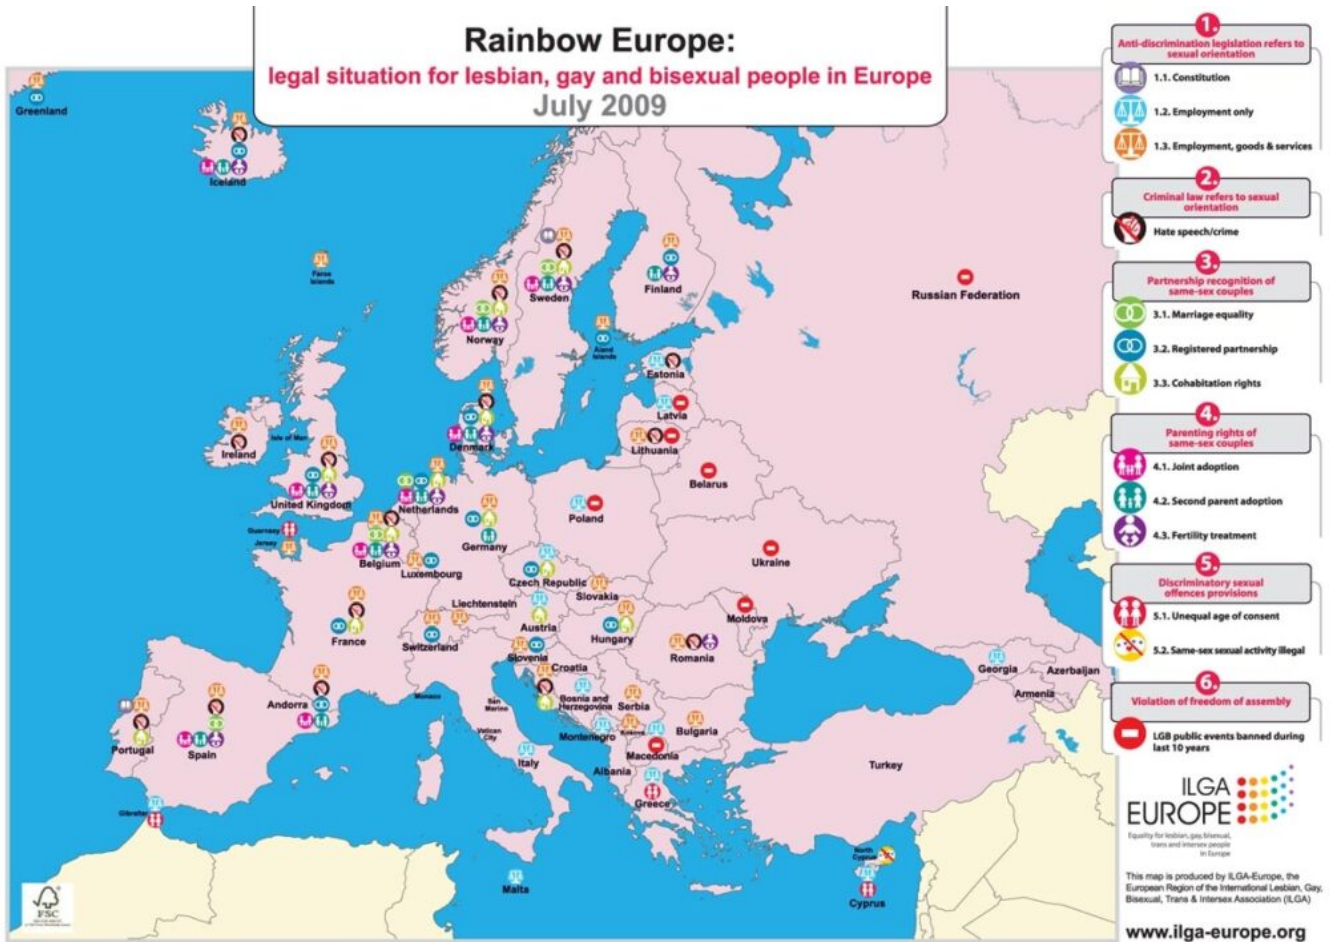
Rainbow Europe:
legal situation for lesbian, gay and bisexual people in Europe
July 2009

1.
Anti-discrimination legislation refers to sexual orientation
1.1. Constitution
1.2. Employment only
1.3. Employment, goods & services

2.
Criminal law refers to sexual orientation
Hate speech/crime

3.
Partnership recognition of same-sex couples
3.1. Marriage equality
3.2. Registered partnership
3.3. Cohabitation rights

4.
Parenting rights of same-sex couples
4.1. Joint adoption
4.2. Second parent adoption
4.3. Fertility treatment

5.
Discriminatory sexual offences provisions
5.1. Unequal age of consent
5.2. Same-sex sexual activity illegal

6.
Violation of freedom of assembly
LGB public events banned during last 10 years

Greenland
Iceland
Faroe Islands
Sweden
Finland
Norway
Aland Islands
Russian Federation
Estonia
Latvia
Lithuania
Denmark
Ireland
Isle of Man
United Kingdom
Netherlands
Belarus
Poland
Guernsey
Jersey
Belgium
Germany
Luxembourg
Czech Republic
Slovakia
Ukraine
Liechtenstein
Austria
Moldova
France
Switzerland
Hungary
Romania
Slovenia
Croatia
Georgia
Azerbaijan
Armenia
Andorra
Monaco
San Marino
Bosnia and Herzegovina
Serbia
Portugal
Spain
Vatican City
Montenegro
Kosovo
Bulgaria
Italy
Macedonia
Albania
Turkey
Greece
Gibraltar
Malta
North Cyprus
Cyprus

ILGA EUROPE
Equality for lesbian, gay, bisexual, trans and intersex people in Europe

This map is produced by ILGA-Europe, the European Region of the International Lesbian, Gay, Bisexual, Trans & Intersex Association (ILGA)

www.ilga-europe.org

FSC